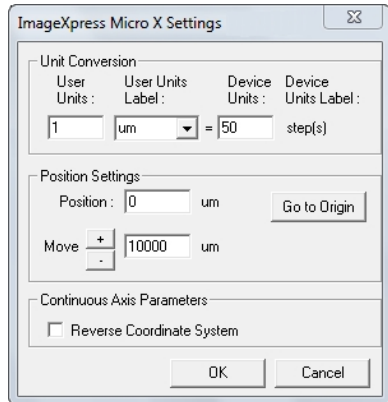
ImageXpress Micro X Settings

Unit Conversion

User Units :

User Units Label :

Device Units :

Device Units Label :

1

um

=

50

step(s)

Position Settings

Position :

0

um

Go to Origin

Move

+

-

10000

um

Continuous Axis Parameters

Reverse Coordinate System

OK

Cancel